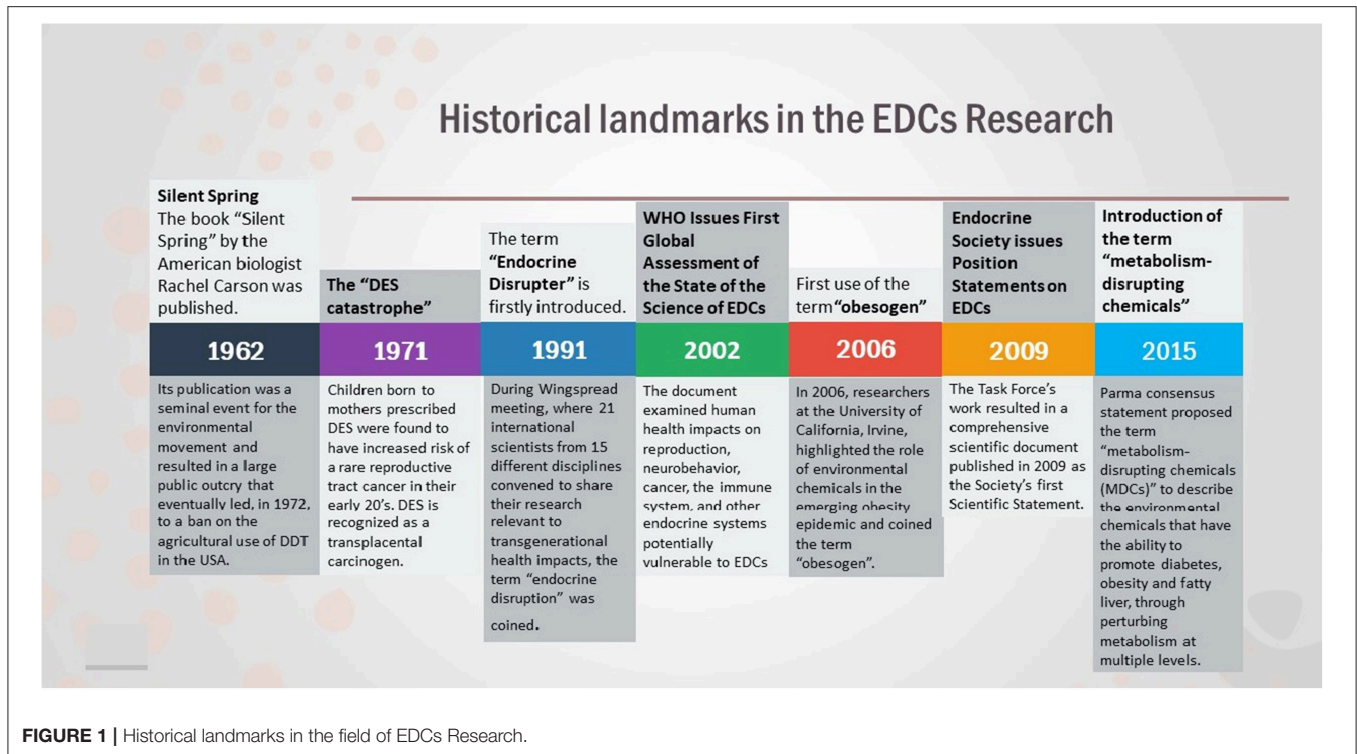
Historical landmarks in the EDCs Research

Silent Spring
The book "Silent Spring" by the American biologist Rachel Carson was published.

1962

Its publication was a seminal event for the environmental movement and resulted in a large public outcry that eventually led, in 1972, to a ban on the agricultural use of DDT in the USA.

The "DES catastrophe"

1971

Children born to mothers prescribed DES were found to have increased risk of a rare reproductive tract cancer in their early 20's. DES is recognized as a transplacental carcinogen.

The term "Endocrine Disrupter" is firstly introduced.

1991

During Wingspread meeting, where 21 international scientists from 15 different disciplines convened to share their research relevant to transgenerational health impacts, the term "endocrine disruption" was coined.

WHO Issues First Global Assessment of the State of the Science of EDCs

2002

The document examined human health impacts on reproduction, neurobehavior, cancer, the immune system, and other endocrine systems potentially vulnerable to EDCs

First use of the term "obesogen"

2006

In 2006, researchers at the University of California, Irvine, highlighted the role of environmental chemicals in the emerging obesity epidemic and coined the term "obesogen".

Endocrine Society issues Position Statements on EDCs

2009

The Task Force's work resulted in a comprehensive scientific document published in 2009 as the Society's first Scientific Statement.

Introduction of the term "metabolism-disrupting chemicals"

2015

Parma consensus statement proposed the term "metabolism-disrupting chemicals (MDCs)" to describe the environmental chemicals that have the ability to promote diabetes, obesity and fatty liver, through perturbing metabolism at multiple levels.

FIGURE 1 | Historical landmarks in the field of EDCs Research.